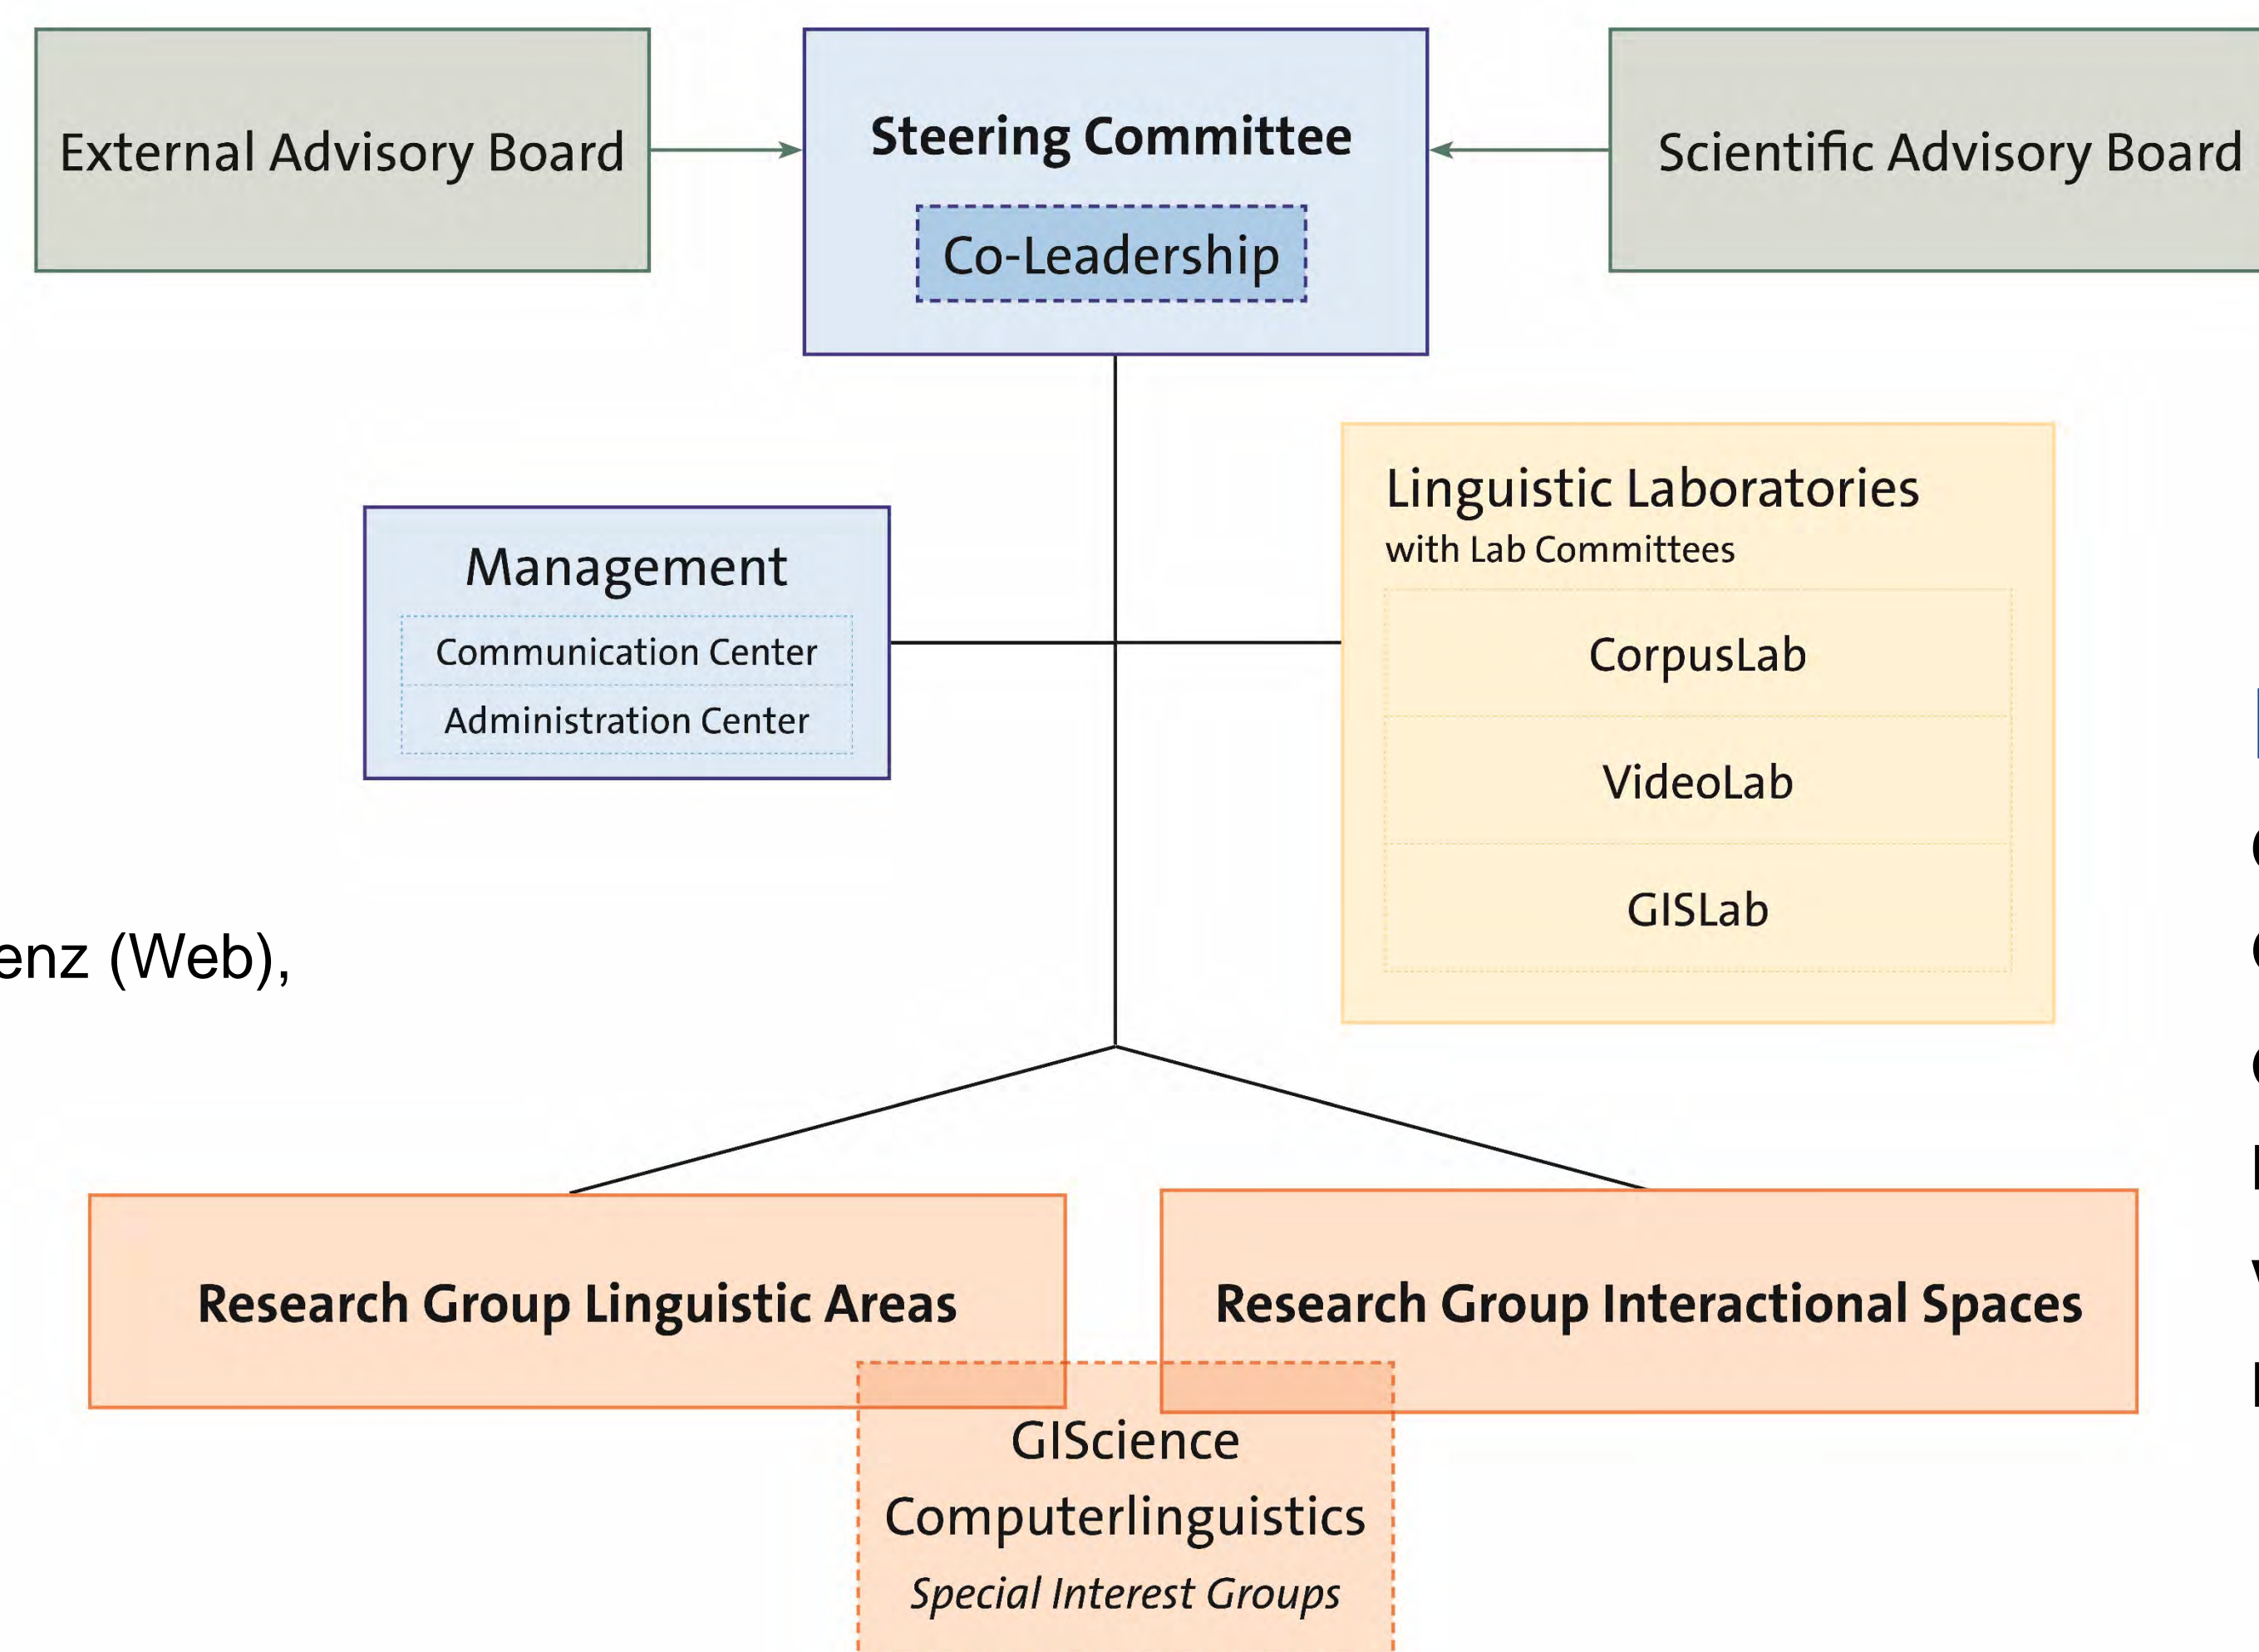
External Advisory Board

Steering Committee

Co-Leadership

Scientific Advisory Board

Management

Communication Center

Administration Center

Linguistic Laboratories
with Lab Committees

CorpusLab

VideoLab

GISLab

enz (Web),

Research Group Linguistic Areas

Research Group Interactional Spaces

GIScience
Computerlinguistics
*Special Interest Groups*